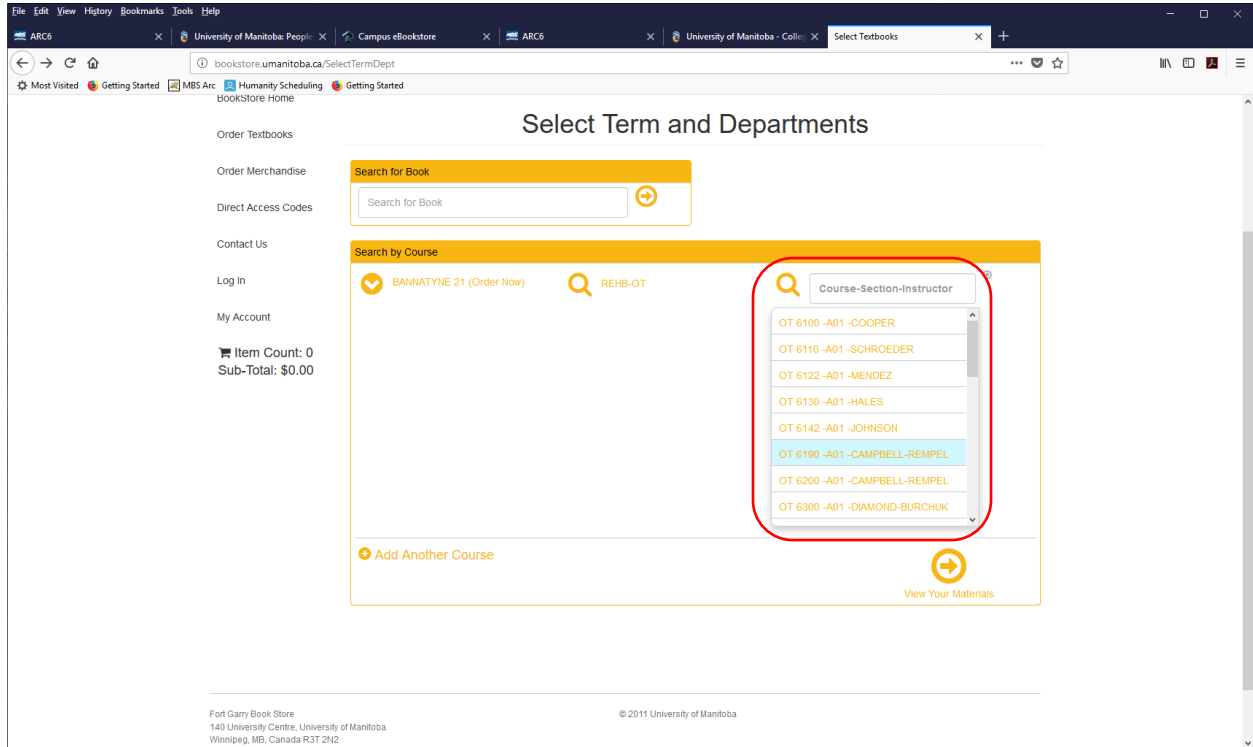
File Edit View History Bookmarks Tools Help

ARC6 | University of Manitoba: People | Campus eBookstore | ARC6 | University of Manitoba - Colleg | Select Textbooks

bookstore.umanitoba.ca/SelectTermDept

Most Visited | Getting Started | MBS Arc | Humanity Scheduling | Getting Started

BookStore Home

Order Textbooks

Order Merchandise

Direct Access Codes

Contact Us

Log In

My Account

Item Count: 0
Sub-Total: $0.00

Select Term and Departments

Search for Book

Search for Book

Search by Course

BANNATYNE 21 (Order Now)

REHB-OT

Course-Section-Instructor

OT 6100 -A01 -COOPER
OT 6110 -A01 -SCHROEDER
OT 6122 -A01 -MENDEZ
OT 6130 -A01 -HALES
OT 6142 -A01 -JOHNSON
OT 6190 -A01 -CAMPBELL-REMPEL
OT 6200 -A01 -CAMPBELL-REMPEL
OT 6300 -A01 -DIAMOND-BURCHUK

Add Another Course

View Your Materials

Fort Garry Book Store
140 University Centre, University of Manitoba
Winnipeg, MB, Canada R3T 2N2

© 2011 University of Manitoba